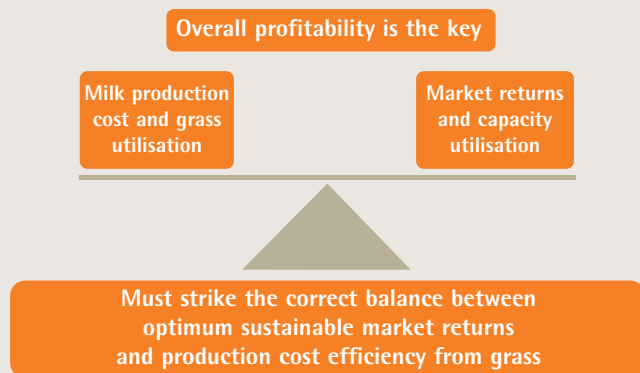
Overall profitability is the key

Milk production cost and grass utilisation

Market returns and capacity utilisation

Must strike the correct balance between optimum sustainable market returns and production cost efficiency from grass